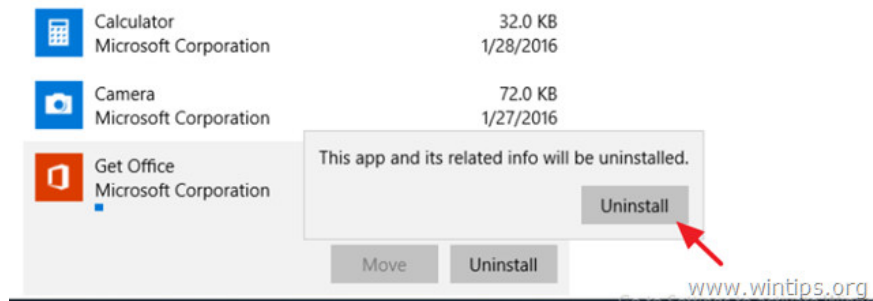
Calculator
Microsoft Corporation
32.0 KB
1/28/2016

Camera
Microsoft Corporation
72.0 KB
1/27/2016

Get Office
Microsoft Corporation

This app and its related info will be uninstalled.

Uninstall

Move
Uninstall

www.wintips.org